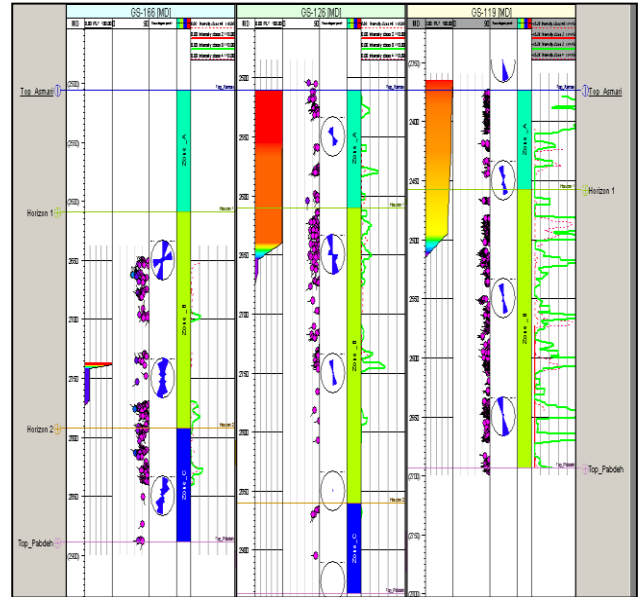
GS-166 [MD]

GS-126 [MD]

GS-119 [MD]

Top_Asmari

Horizon 1

Horizon 2

Top_Pabdeh

Top_Asmari

Horizon 1

Top_Pabdeh

Zone_A

Zone_B

Zone_C

Zone_A

Zone_B

Zone_C

Zone_A

Zone_B

2550

2600

2650

2700

2750

2800

2850

2900

2550

2600

2650

2700

2750

2800

2850

2900

2350

2400

2450

2500

2550

2600

2650

2700

2750

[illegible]